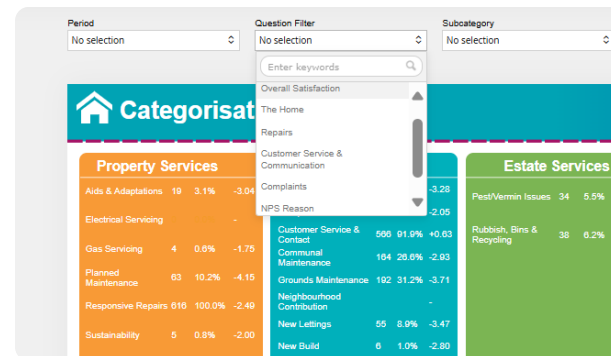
Period
No selection

Question Filter
No selection

Subcategory
No selection

Enter keywords
Overall Satisfaction
The Home
Repairs
Customer Service & Communication
Complaints
NPS Reason

Categorisat

Property Services

| | | | |
|---|---|---|---|
| Aids & Adaptations | 19 | 3.1% | -3.04 |
| Electrical Servicing | | | - |
| Gas Servicing | 4 | 0.6% | -1.75 |
| Planned Maintenance | 63 | 10.2% | -4.15 |
| Responsive Repairs | 616 | 100.0% | -2.49 |
| Sustainability | 5 | 0.8% | -2.00 |

| | | | |
|---|---|---|---|
| | | | -3.28 |
| | | | -2.05 |
| Customer Service & Contact | 566 | 91.9% | +0.63 |
| Communal Maintenance | 164 | 26.6% | -2.93 |
| Grounds Maintenance | 192 | 31.2% | -3.71 |
| Neighbourhood Contribution | | | - |
| New Lettings | 55 | 8.9% | -3.47 |
| New Build | 6 | 1.0% | -2.80 |

Estate Services

| | | |
|---|---|---|
| Pest/Vermin Issues | 34 | 5.5% |
| Rubbish, Bins & Recycling | 38 | 6.2% |